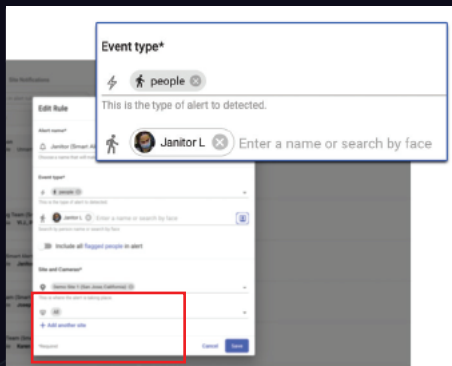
Event type*

people

This is the type of alert to detected.

Janitor L

Enter a name or search by face

Site Notifications

Edit Rule

Alert name*

Janitor (Smart Al

Event type*

people

This is the type of alert to detected

Janitor L

Enter a name or search by face

Include all flagged people in alert

Site and Cameras*

Demo Site 1 (San Jose California)

All

+ Add another site

Required

Cancel

Save